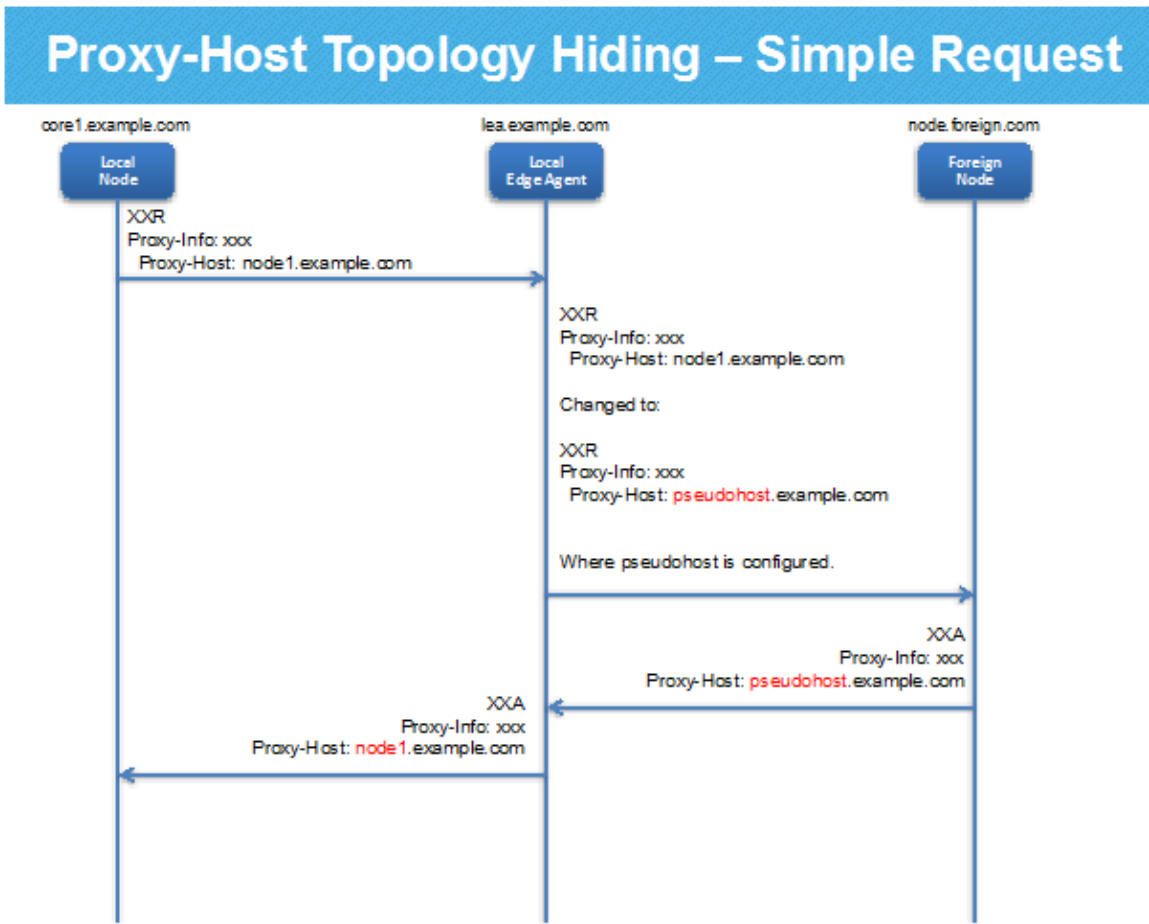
Proxy-Host Topology Hiding – Simple Request

core1.example.com

Local Node

lea.example.com

Local Edge Agent

node.foreign.com

Foreign Node

XXR
Proxy-Info: xxx
Proxy-Host: node1.example.com

XXR
Proxy-Info: xxx
Proxy-Host: node1.example.com

Changed to:

XXR
Proxy-Info: xxx
Proxy-Host: pseudohost.example.com

Where pseudohost is configured.

XXA
Proxy-Info: xxx
Proxy-Host: pseudohost.example.com

XXA
Proxy-Info: xxx
Proxy-Host: node1.example.com